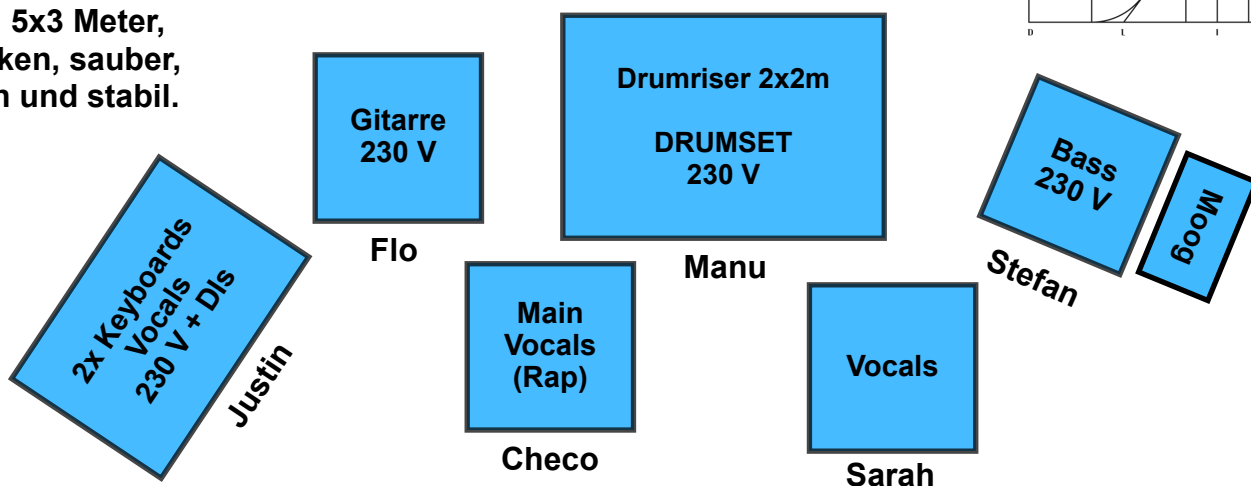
5x3 Meter,
ken, sauber,
h und stabil.

Gitarre
230 V

Flo

Drumriser 2x2m

DRUMSET
230 V

Manu

Bass
230 V

Moog

Stefan

2x Keyboards
Vocals
230 V + DIs

Justin

Main
Vocals
(Rap)

Checo

Vocals

Sarah